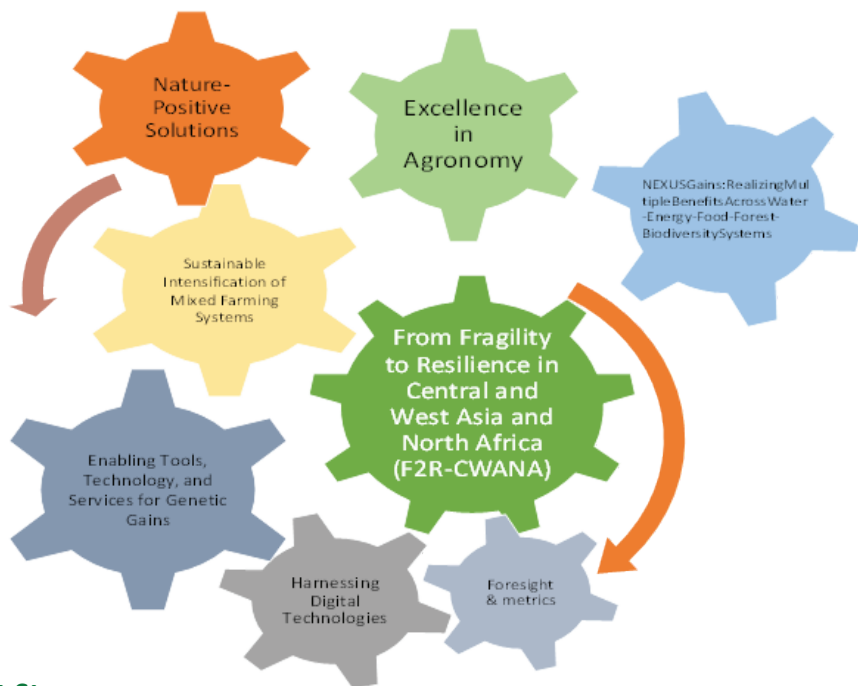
Nature-Positive Solutions

Excellence in Agronomy

NEXUSGains:RealizingMultipleBenefitsAcrossWater-Energy-Food-Forest-BiodiversitySystems

Sustainable Intensification of Mixed Farming Systems

From Fragility to Resilience in Central and West Asia and North Africa (F2R-CWANA)

Enabling Tools, Technology, and Services for Genetic Gains

Harnessing Digital Technologies

Foresight & metrics